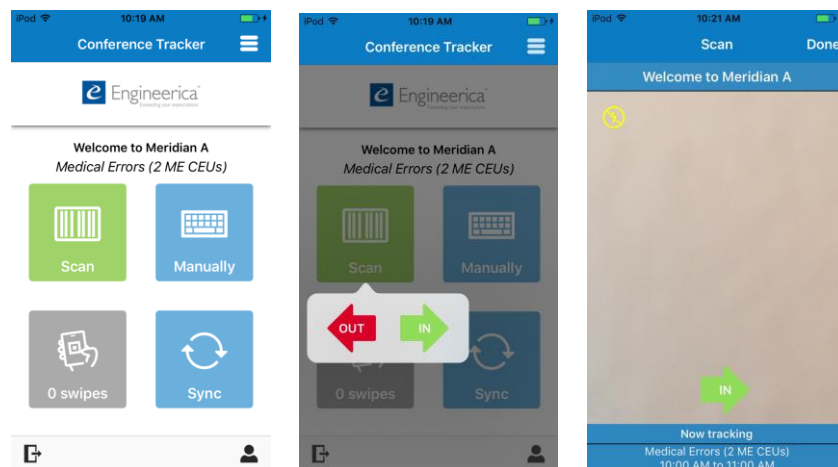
iPod 10:19 AM

Conference Tracker

Engineerica
Exceeding your expectations

Welcome to Meridian A
*Medical Errors (2 ME CEUs)*

Scan

Manually

0 swipes

Sync

iPod 10:19 AM

Conference Tracker

Engineerica
Exceeding your expectations

Welcome to Meridian A
*Medical Errors (2 ME CEUs)*

Scan

Manually

OUT

IN

0 swipes

Sync

iPod 10:21 AM

Scan

Done

Welcome to Meridian A

IN

Now tracking
Medical Errors (2 ME CEUs)
10:00 AM to 11:00 AM